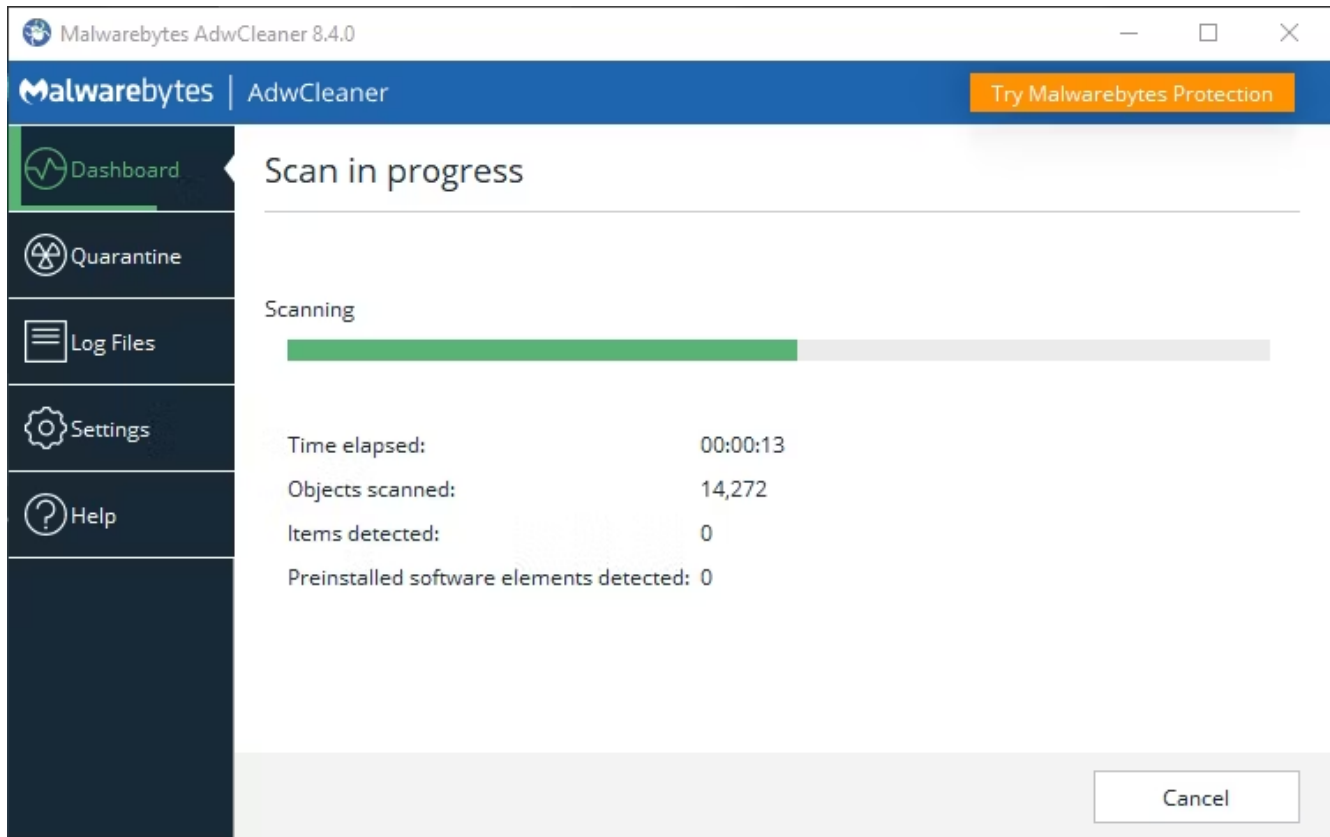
Malwarebytes AdwCleaner 8.4.0

Malwarebytes | AdwCleaner

Try Malwarebytes Protection

Dashboard

Quarantine

Log Files

Settings

Help

Scan in progress

Scanning

| | |
|---|---|
| Time elapsed: | 00:00:13 |
| Objects scanned: | 14,272 |
| Items detected: | 0 |
| Preinstalled software elements detected: | 0 |

Cancel